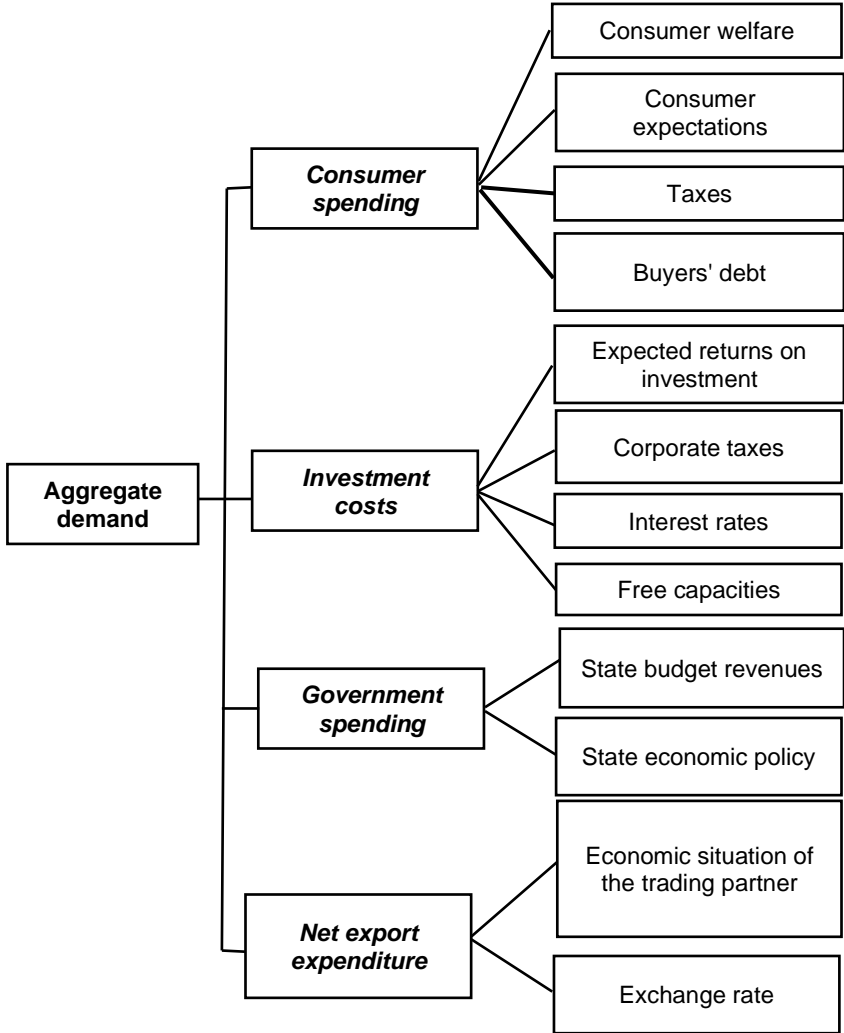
Aggregate demand

Consumer spending

Consumer welfare

Consumer expectations

Taxes

Buyers' debt

Investment costs

Expected returns on investment

Corporate taxes

Interest rates

Free capacities

Government spending

State budget revenues

State economic policy

Net export expenditure

Economic situation of the trading partner

Exchange rate